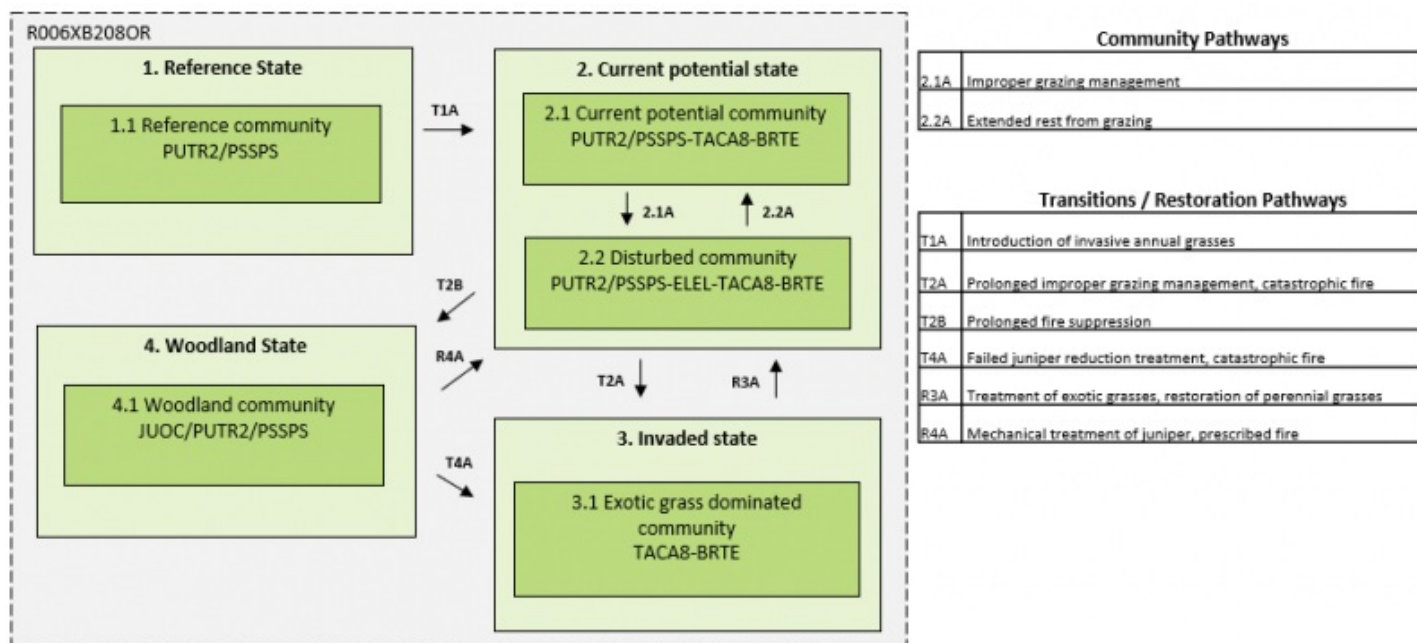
R006XB208OR

1. Reference State

1.1 Reference community
PUTR2/PSSPS

T1A

2. Current potential state

2.1 Current potential community
PUTR2/PSSPS-TACA8-BRTE

2.1A

2.2A

2.2 Disturbed community
PUTR2/PSSPS-ELEL-TACA8-BRTE

T2B

4. Woodland State

R4A

4.1 Woodland community
JUOC/PUTR2/PSSPS

T2A

R3A

T4A

3. Invaded state

3.1 Exotic grass dominated community
TACA8-BRTE

Community Pathways

| | |
|---|---|
| 2.1A | Improper grazing management |
| 2.2A | Extended rest from grazing |

Transitions / Restoration Pathways

| | |
|---|---|
| T1A | Introduction of invasive annual grasses |
| T2A | Prolonged improper grazing management, catastrophic fire |
| T2B | Prolonged fire suppression |
| T4A | Failed juniper reduction treatment, catastrophic fire |
| R3A | Treatment of exotic grasses, restoration of perennial grasses |
| R4A | Mechanical treatment of juniper, prescribed fire |